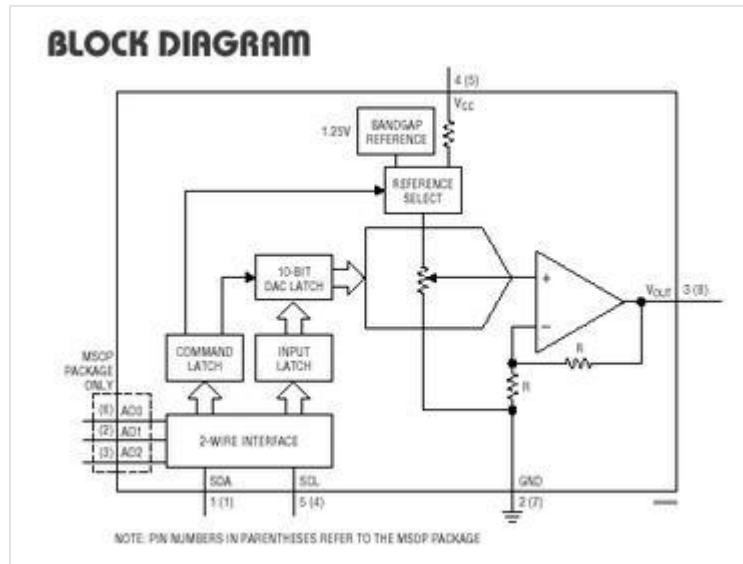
BLOCK DIAGRAM

4 (5)

$V_{CC}$

1.25V

BANDGAP REFERENCE

REFERENCE SELECT

10-BIT DAC LATCH

+

−

$V_{OUT}$

3 (8)

R

R

MSOP PACKAGE ONLY

COMMAND LATCH

INPUT LATCH

(6) AD0

(2) AD1

(3) AD2

2-WIRE INTERFACE

SDA

1 (1)

SCL

5 (4)

GND

2 (7)

NOTE: PIN NUMBERS IN PARENTHESES REFER TO THE MSOP PACKAGE